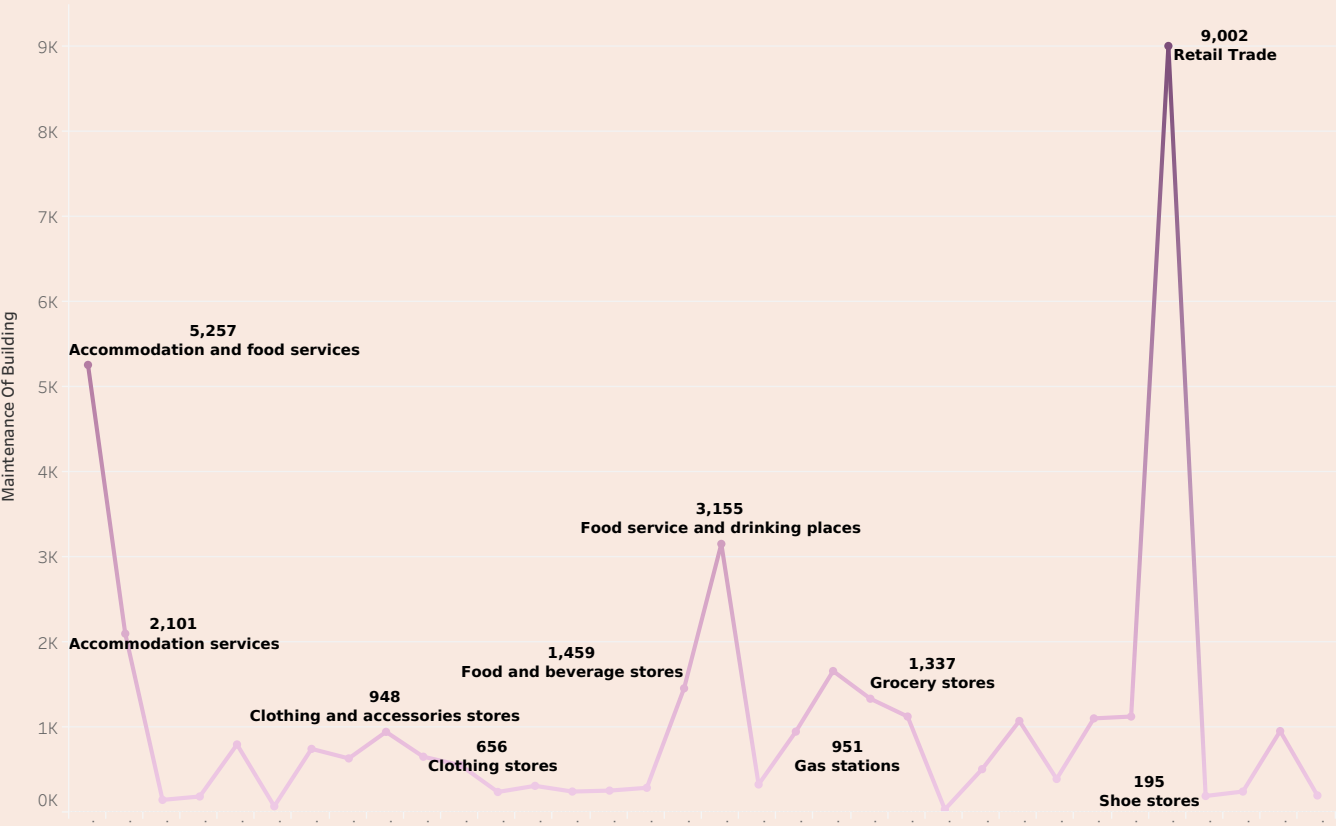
9K
8K
7K
6K
5K
4K
3K
2K
1K
0K

Maintenance Of Building

5,257
Accommodation and food services

2,101
Accommodation services

948
Clothing and accessories stores

656
Clothing stores

1,459
Food and beverage stores

3,155
Food service and drinking places

951
Gas stations

1,337
Grocery stores

195
Shoe stores

9,002
Retail Trade